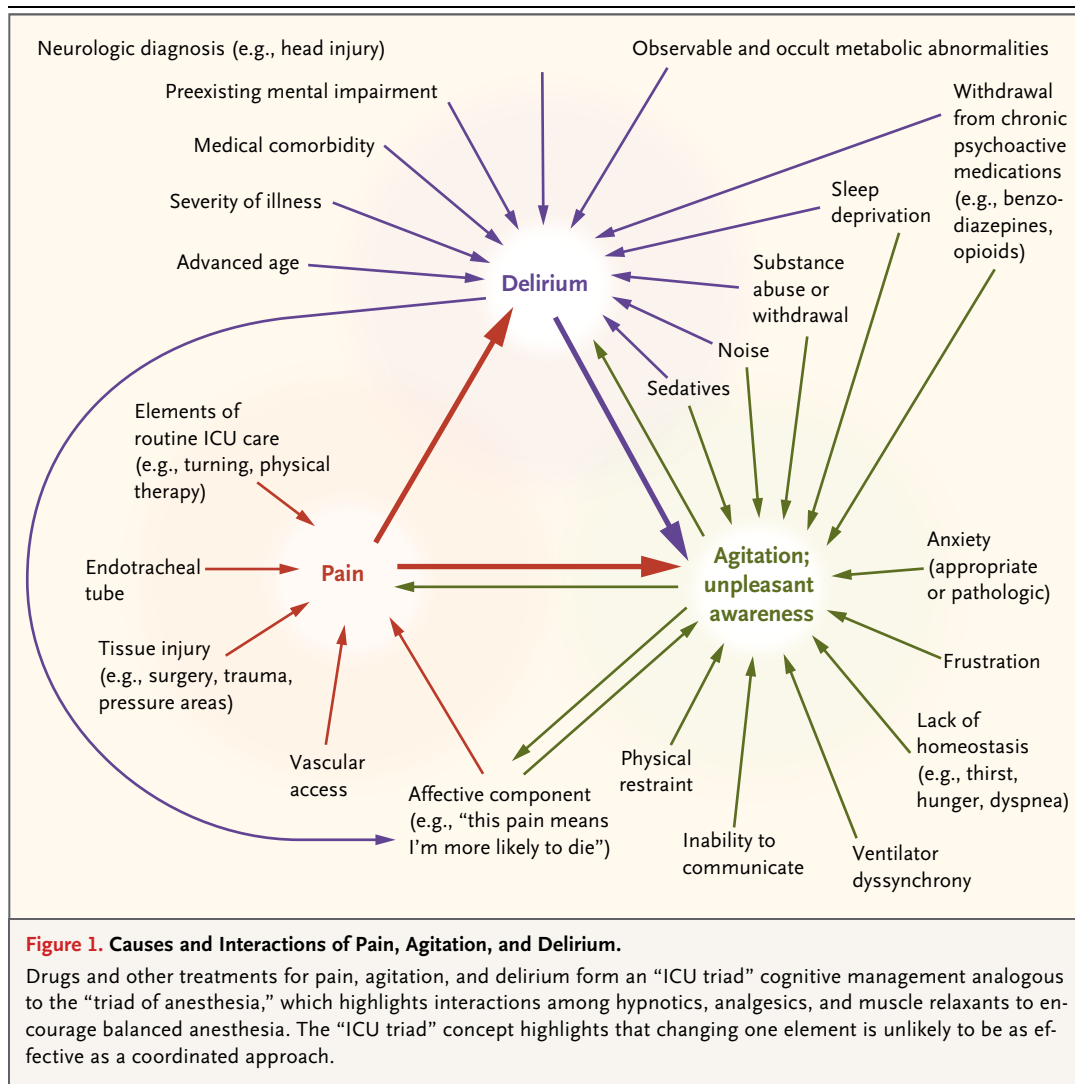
Neurologic diagnosis (e.g., head injury)

Observable and occult metabolic abnormalities

Preexisting mental impairment

Withdrawal from chronic psychoactive medications (e.g., benzodiazepines, opioids)

Medical comorbidity

Sleep deprivation

Severity of illness

Advanced age

Delirium

Substance abuse or withdrawal

Noise

Sedatives

Elements of routine ICU care (e.g., turning, physical therapy)

Endotracheal tube

Pain

Agitation; unpleasant awareness

Anxiety (appropriate or pathologic)

Tissue injury (e.g., surgery, trauma, pressure areas)

Frustration

Lack of homeostasis (e.g., thirst, hunger, dyspnea)

Vascular access

Physical restraint

Affective component (e.g., “this pain means I’m more likely to die”)

Inability to communicate

Ventilator dyssynchrony

Figure 1. Causes and Interactions of Pain, Agitation, and Delirium.

Drugs and other treatments for pain, agitation, and delirium form an “ICU triad” cognitive management analogous to the “triad of anesthesia,” which highlights interactions among hypnotics, analgesics, and muscle relaxants to encourage balanced anesthesia. The “ICU triad” concept highlights that changing one element is unlikely to be as effective as a coordinated approach.